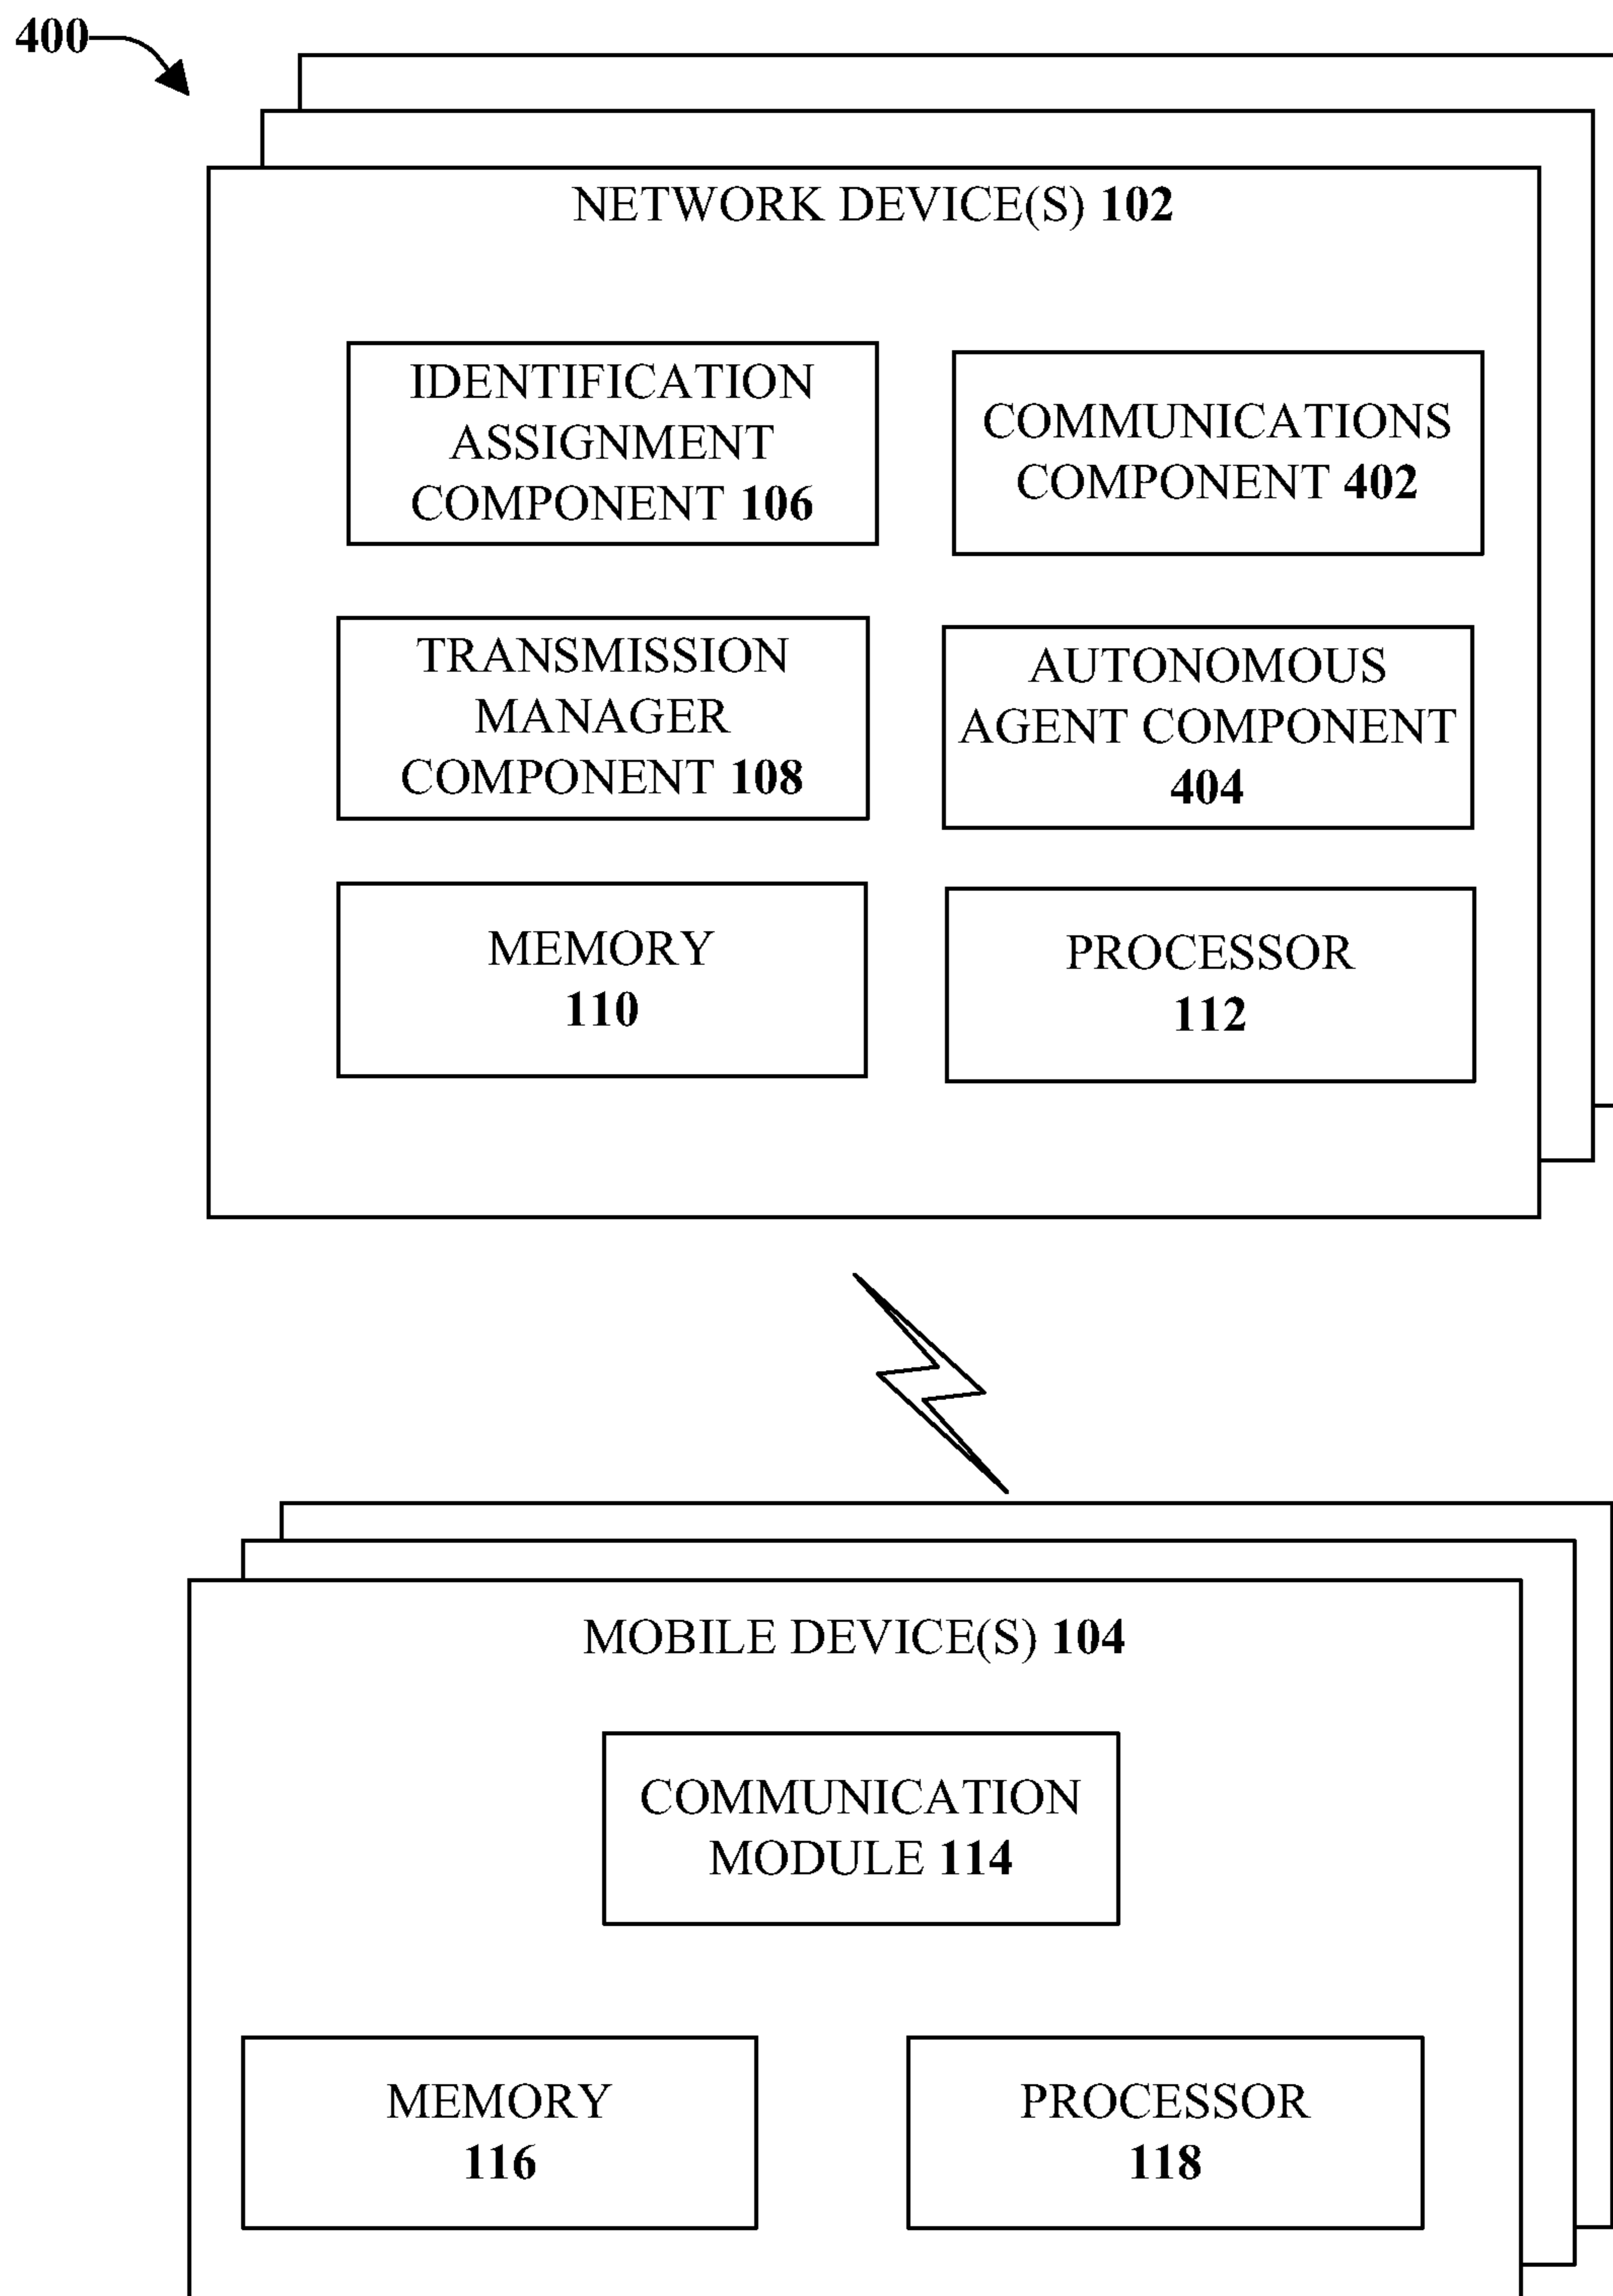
400

NETWORK DEVICE(S) 102

IDENTIFICATION ASSIGNMENT COMPONENT 106

COMMUNICATIONS COMPONENT 402

TRANSMISSION MANAGER COMPONENT 108

AUTONOMOUS AGENT COMPONENT 404

MEMORY 110

PROCESSOR 112

MOBILE DEVICE(S) 104

COMMUNICATION MODULE 114

MEMORY 116

PROCESSOR 118